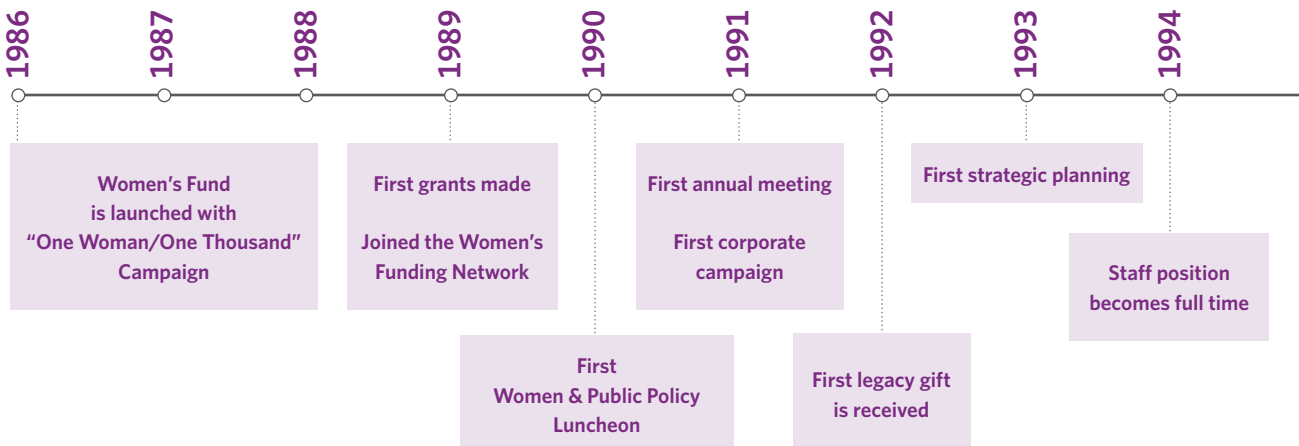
1986

1987

1988

1989

1990

1991

1992

1993

1994

Women's Fund is launched with "One Woman/One Thousand" Campaign

First grants made

Joined the Women's Funding Network

First Women & Public Policy Luncheon

First annual meeting

First corporate campaign

First legacy gift is received

First strategic planning

Staff position becomes full time